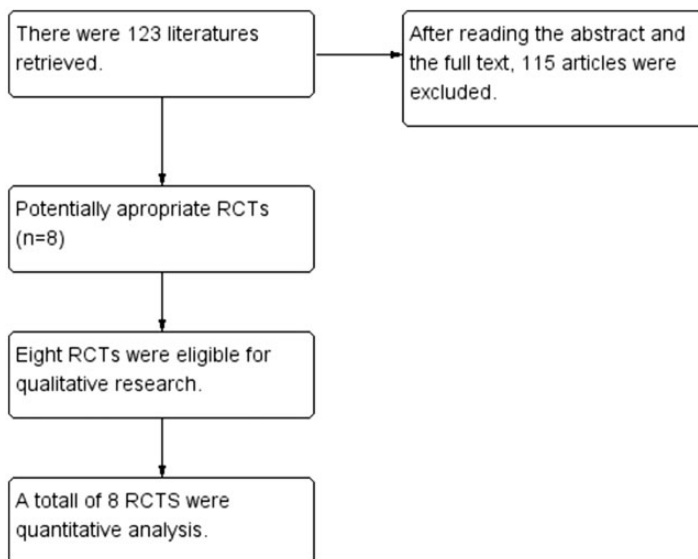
There were 123 literatures retrieved.

After reading the abstract and the full text, 115 articles were excluded.

Potentially apropriate RCTs (n=8)

Eight RCTs were eligible for qualitative research.

A totall of 8 RCTS were quantitative analysis.